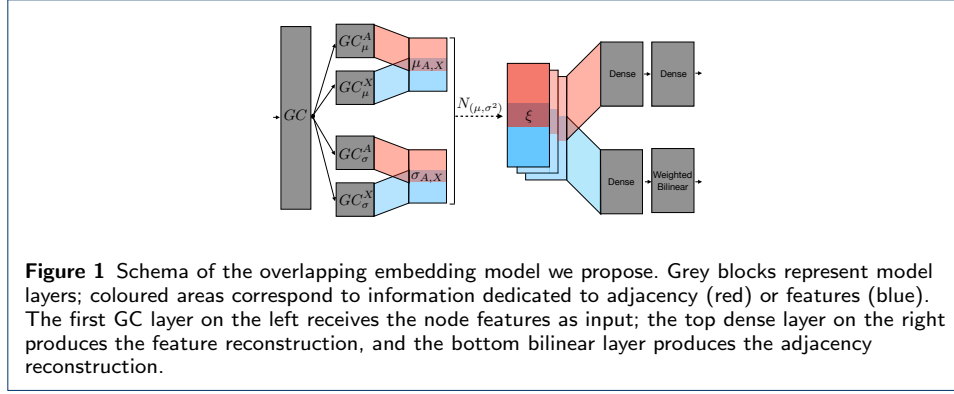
$GC$

$GC_\mu^A$

$GC_\mu^X$

$\mu_{A,X}$

$GC_\sigma^A$

$GC_\sigma^X$

$\sigma_{A,X}$

$N_{(\mu,\sigma^2)}$

$\xi$

Dense

Dense

Dense

Weighted Bilinear

**Figure 1** Schema of the overlapping embedding model we propose. Grey blocks represent model layers; coloured areas correspond to information dedicated to adjacency (red) or features (blue). The first GC layer on the left receives the node features as input; the top dense layer on the right produces the feature reconstruction, and the bottom bilinear layer produces the adjacency reconstruction.